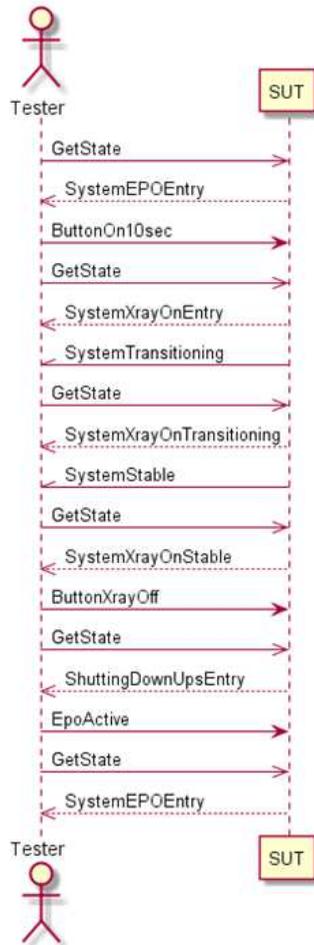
Tester

SUT

GetState

SystemEPOEntry

ButtonOn10sec

GetState

SystemXrayOnEntry

SystemTransitioning

GetState

SystemXrayOnTransitioning

SystemStable

GetState

SystemXrayOnStable

ButtonXrayOff

GetState

ShuttingDownUpsEntry

EpoActive

GetState

SystemEPOEntry

Tester

SUT